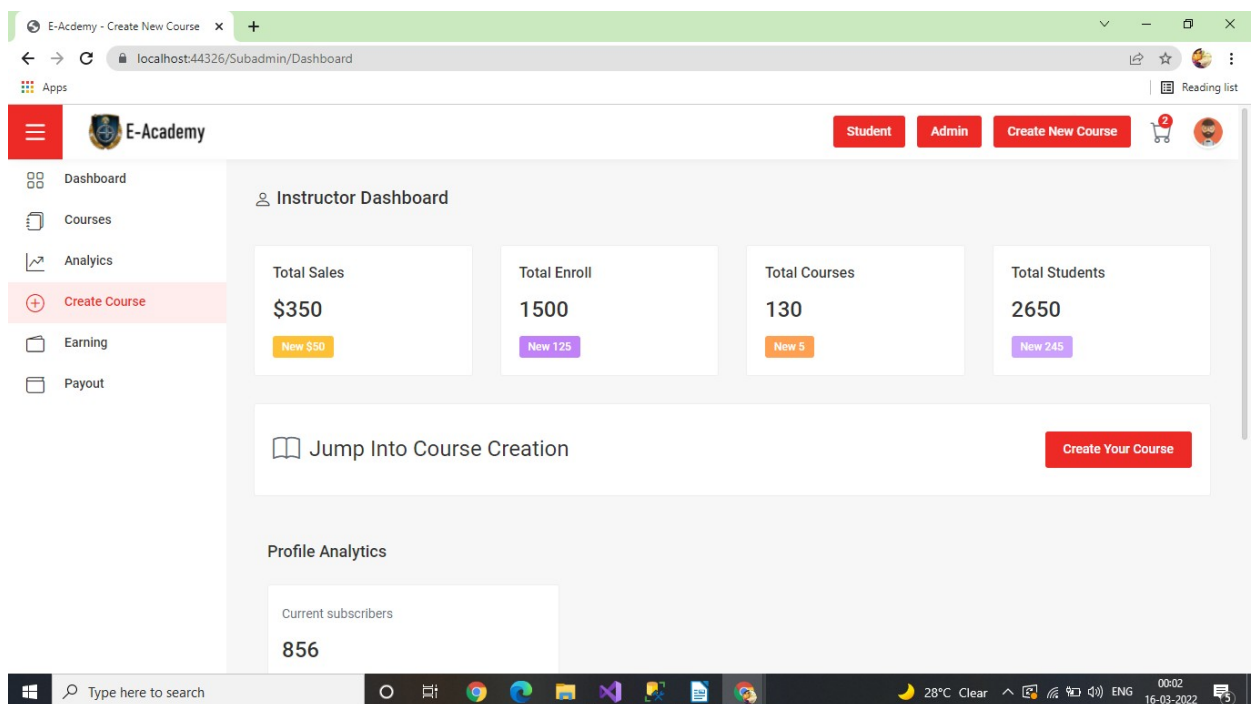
E-Acdemy - Create New Course ×
+
localhost:44326/Subadmin/Dashboard
Apps
Reading list

E-Academy
Student
Admin
Create New Course
2

Dashboard
Courses
Analyics
Create Course
Earning
Payout

Instructor Dashboard

Total Sales
$350
New $50

Total Enroll
1500
New 125

Total Courses
130
New 5

Total Students
2650
New 245

Jump Into Course Creation
Create Your Course

Profile Analytics

Current subscribers
856

Type here to search
28°C Clear
ENG
00:02
16-03-2022
5